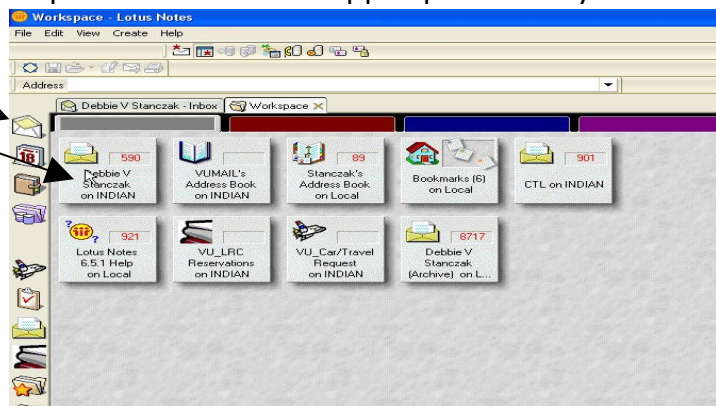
Workspace - Lotus Notes
File Edit View Create Help
Address
Debbie V Stanczak - Inbox
Workspace
590
Debbie V Stanczak on INDIAN
VUMAIL's Address Book on INDIAN
89
Stanczak's Address Book on Local
Bookmarks (6) on Local
901
CTL on INDIAN
921
Lotus Notes 6.5.1 Help on Local
VU_LRC Reservations on INDIAN
VU_Car/Travel Request on INDIAN
8717
Debbie V Stanczak (Archive) on L...